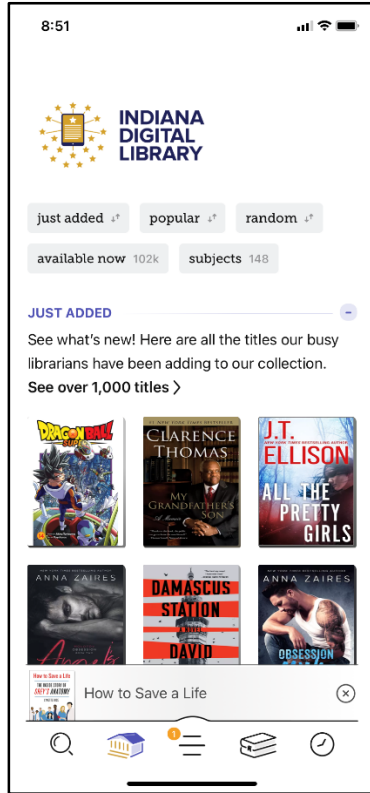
8:51

INDIANA DIGITAL LIBRARY

just added
popular
random
available now 102k
subjects 148

JUST ADDED

See what's new! Here are all the titles our busy librarians have been adding to our collection.

See over 1,000 titles

DRAGON BALL SUPER

CLARENCE THOMAS
MY GRANDFATHER'S SON
A Memoir

J.T. ELLISON
NEW YORK TIMES BESTSELLING AUTHOR
ALL THE PRETTY GIRLS

ANNA ZAIRES

DAMASCUS STATION
DAVID

ANNA ZAIRES
OBSESSION

How to Save a Life
How to Save a Life

1